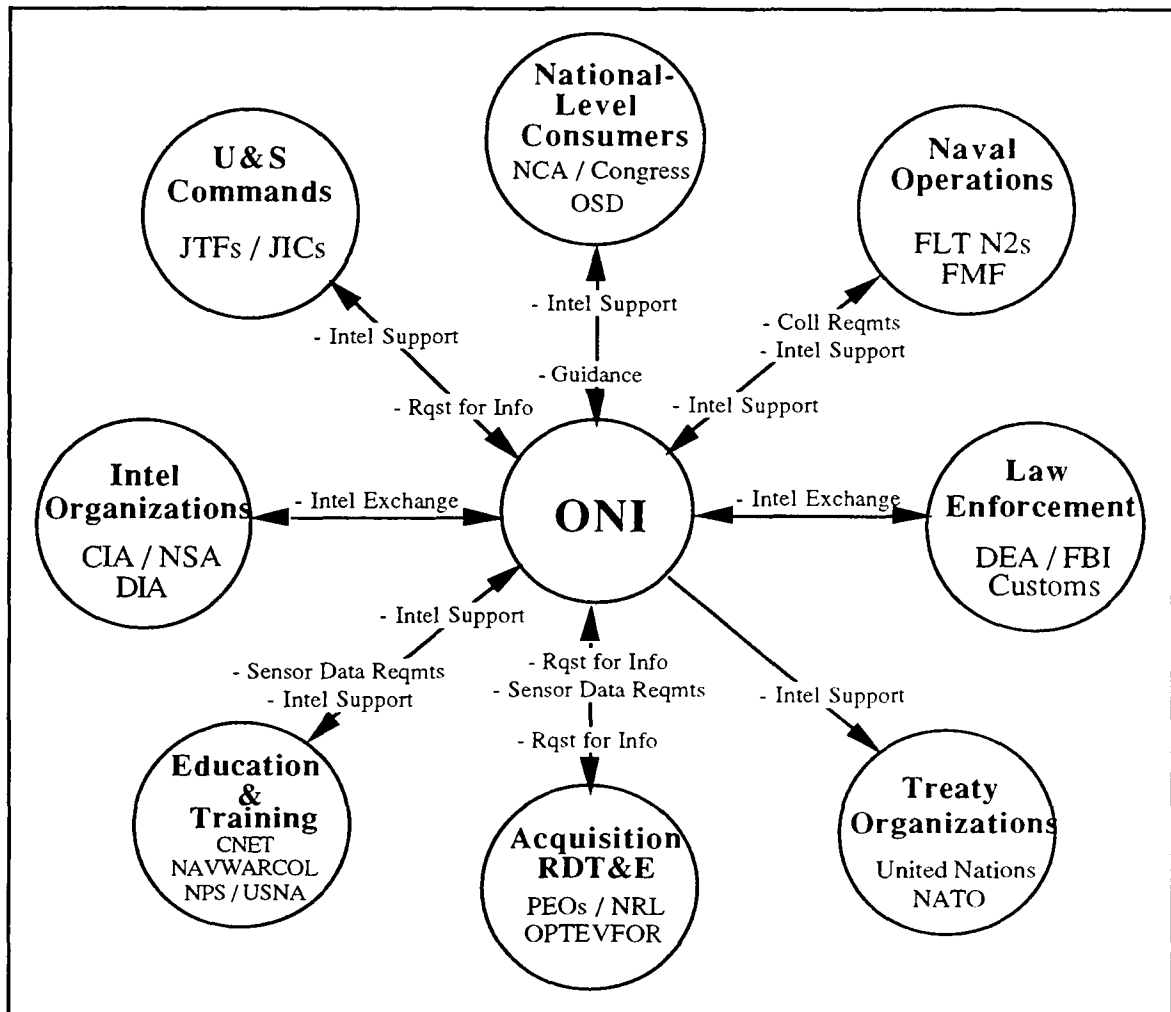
National-Level Consumers
NCA / Congress
OSD

U&S Commands
JTFs / JICs

Naval Operations
FLT N2s
FMF

- Intel Support
- Intel Support
- Coll Reqmts
- Intel Support
- Guidance
- Rqst for Info
- Intel Support

Intel Organizations
CIA / NSA
DIA

- Intel Exchange

ONI

- Intel Exchange

Law Enforcement
DEA / FBI
Customs

- Intel Support
- Sensor Data Reqmts
- Intel Support
- Rqst for Info
- Sensor Data Reqmts
- Rqst for Info
- Intel Support

Education & Training
CNET
NAVWARCOL
NPS / USNA

Acquisition RDT&E
PEOs / NRL
OPTEVFOR

Treaty Organizations
United Nations
NATO